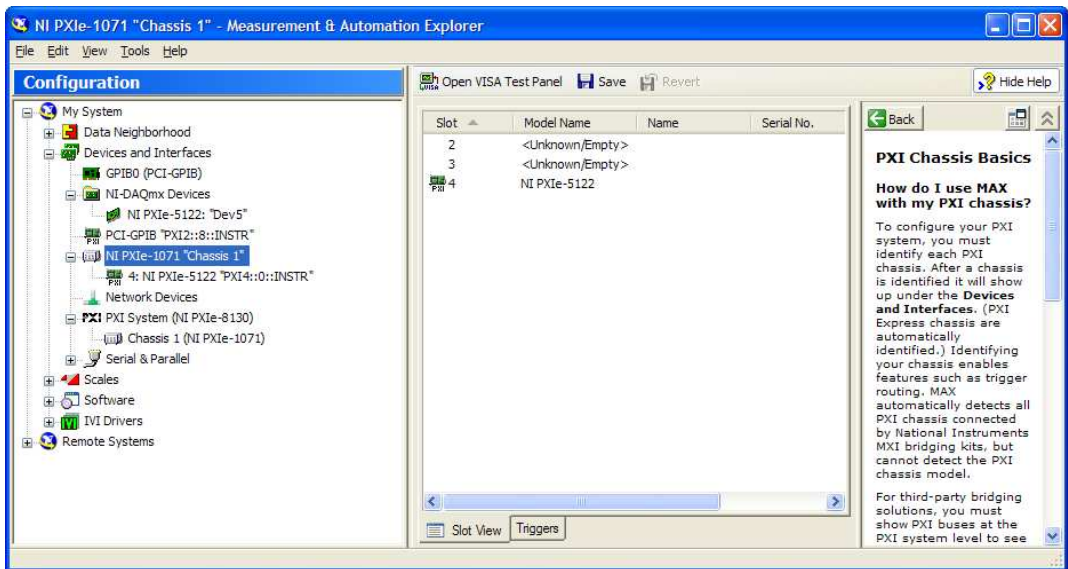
NI PXIe-1071 "Chassis 1" - Measurement & Automation Explorer

File Edit View Tools Help

Configuration

My System
Data Neighborhood
Devices and Interfaces
GPIB0 (PCI-GPIB)
NI-DAQmx Devices
NI PXIe-5122: "Dev5"
PCI-GPIB "PXI2::8::INSTR"
NI PXIe-1071 "Chassis 1"
4: NI PXIe-5122 "PXI4::0::INSTR"
Network Devices
PXI System (NI PXIe-8130)
Chassis 1 (NI PXIe-1071)
Serial & Parallel
Scales
Software
IVI Drivers
Remote Systems

Open VISA Test Panel Save Revert

Hide Help

| Slot | Model Name | Name | Serial No. |
|---|---|---|---|
| 2 | <Unknown/Empty> | | |
| 3 | <Unknown/Empty> | | |
| 4 | NI PXIe-5122 | | |

Slot View Triggers

Back

PXI Chassis Basics

How do I use MAX with my PXI chassis?

To configure your PXI system, you must identify each PXI chassis. After a chassis is identified it will show up under the Devices and Interfaces. (PXI Express chassis are automatically identified.) Identifying your chassis enables features such as trigger routing. MAX automatically detects all PXI chassis connected by National Instruments MXI bridging kits, but cannot detect the PXI chassis model.

For third-party bridging solutions, you must show PXI buses at the PXI system level to see